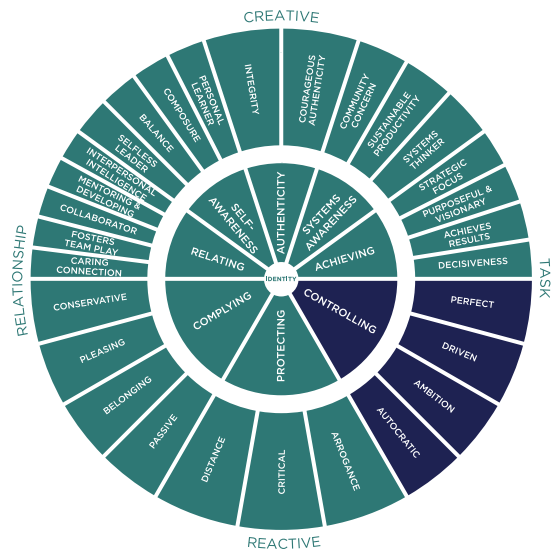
CREATIVE

RELATIONSHIP

TASK

REACTIVE

IDENTITY

RELATING

SELF-AWARENESS

AUTHENTICITY

SYSTEMS AWARENESS

ACHIEVING

CONTROLLING

PROTECTING

COMPLYING

CARING CONNECTION

FOSTERS TEAM PLAY

COLLABORATOR

MENTORING & DEVELOPING

INTERPERSONAL INTELLIGENCE

SELFLESS LEADER

BALANCE

COMPOSURE

PERSONAL LEARNER

INTEGRITY

COURAGEOUS AUTHENTICITY

COMMUNITY CONCERN

SUSTAINABLE PRODUCTIVITY

SYSTEMS THINKER

STRATEGIC FOCUS

PURPOSEFUL & VISIONARY

ACHIEVES RESULTS

DECISIVENESS

PERFECT

DRIVEN

AMBITION

AUTOCRATIC

ARROGANCE

CRITICAL

DISTANCE

PASSIVE

BELONGING

PLEASING

CONSERVATIVE